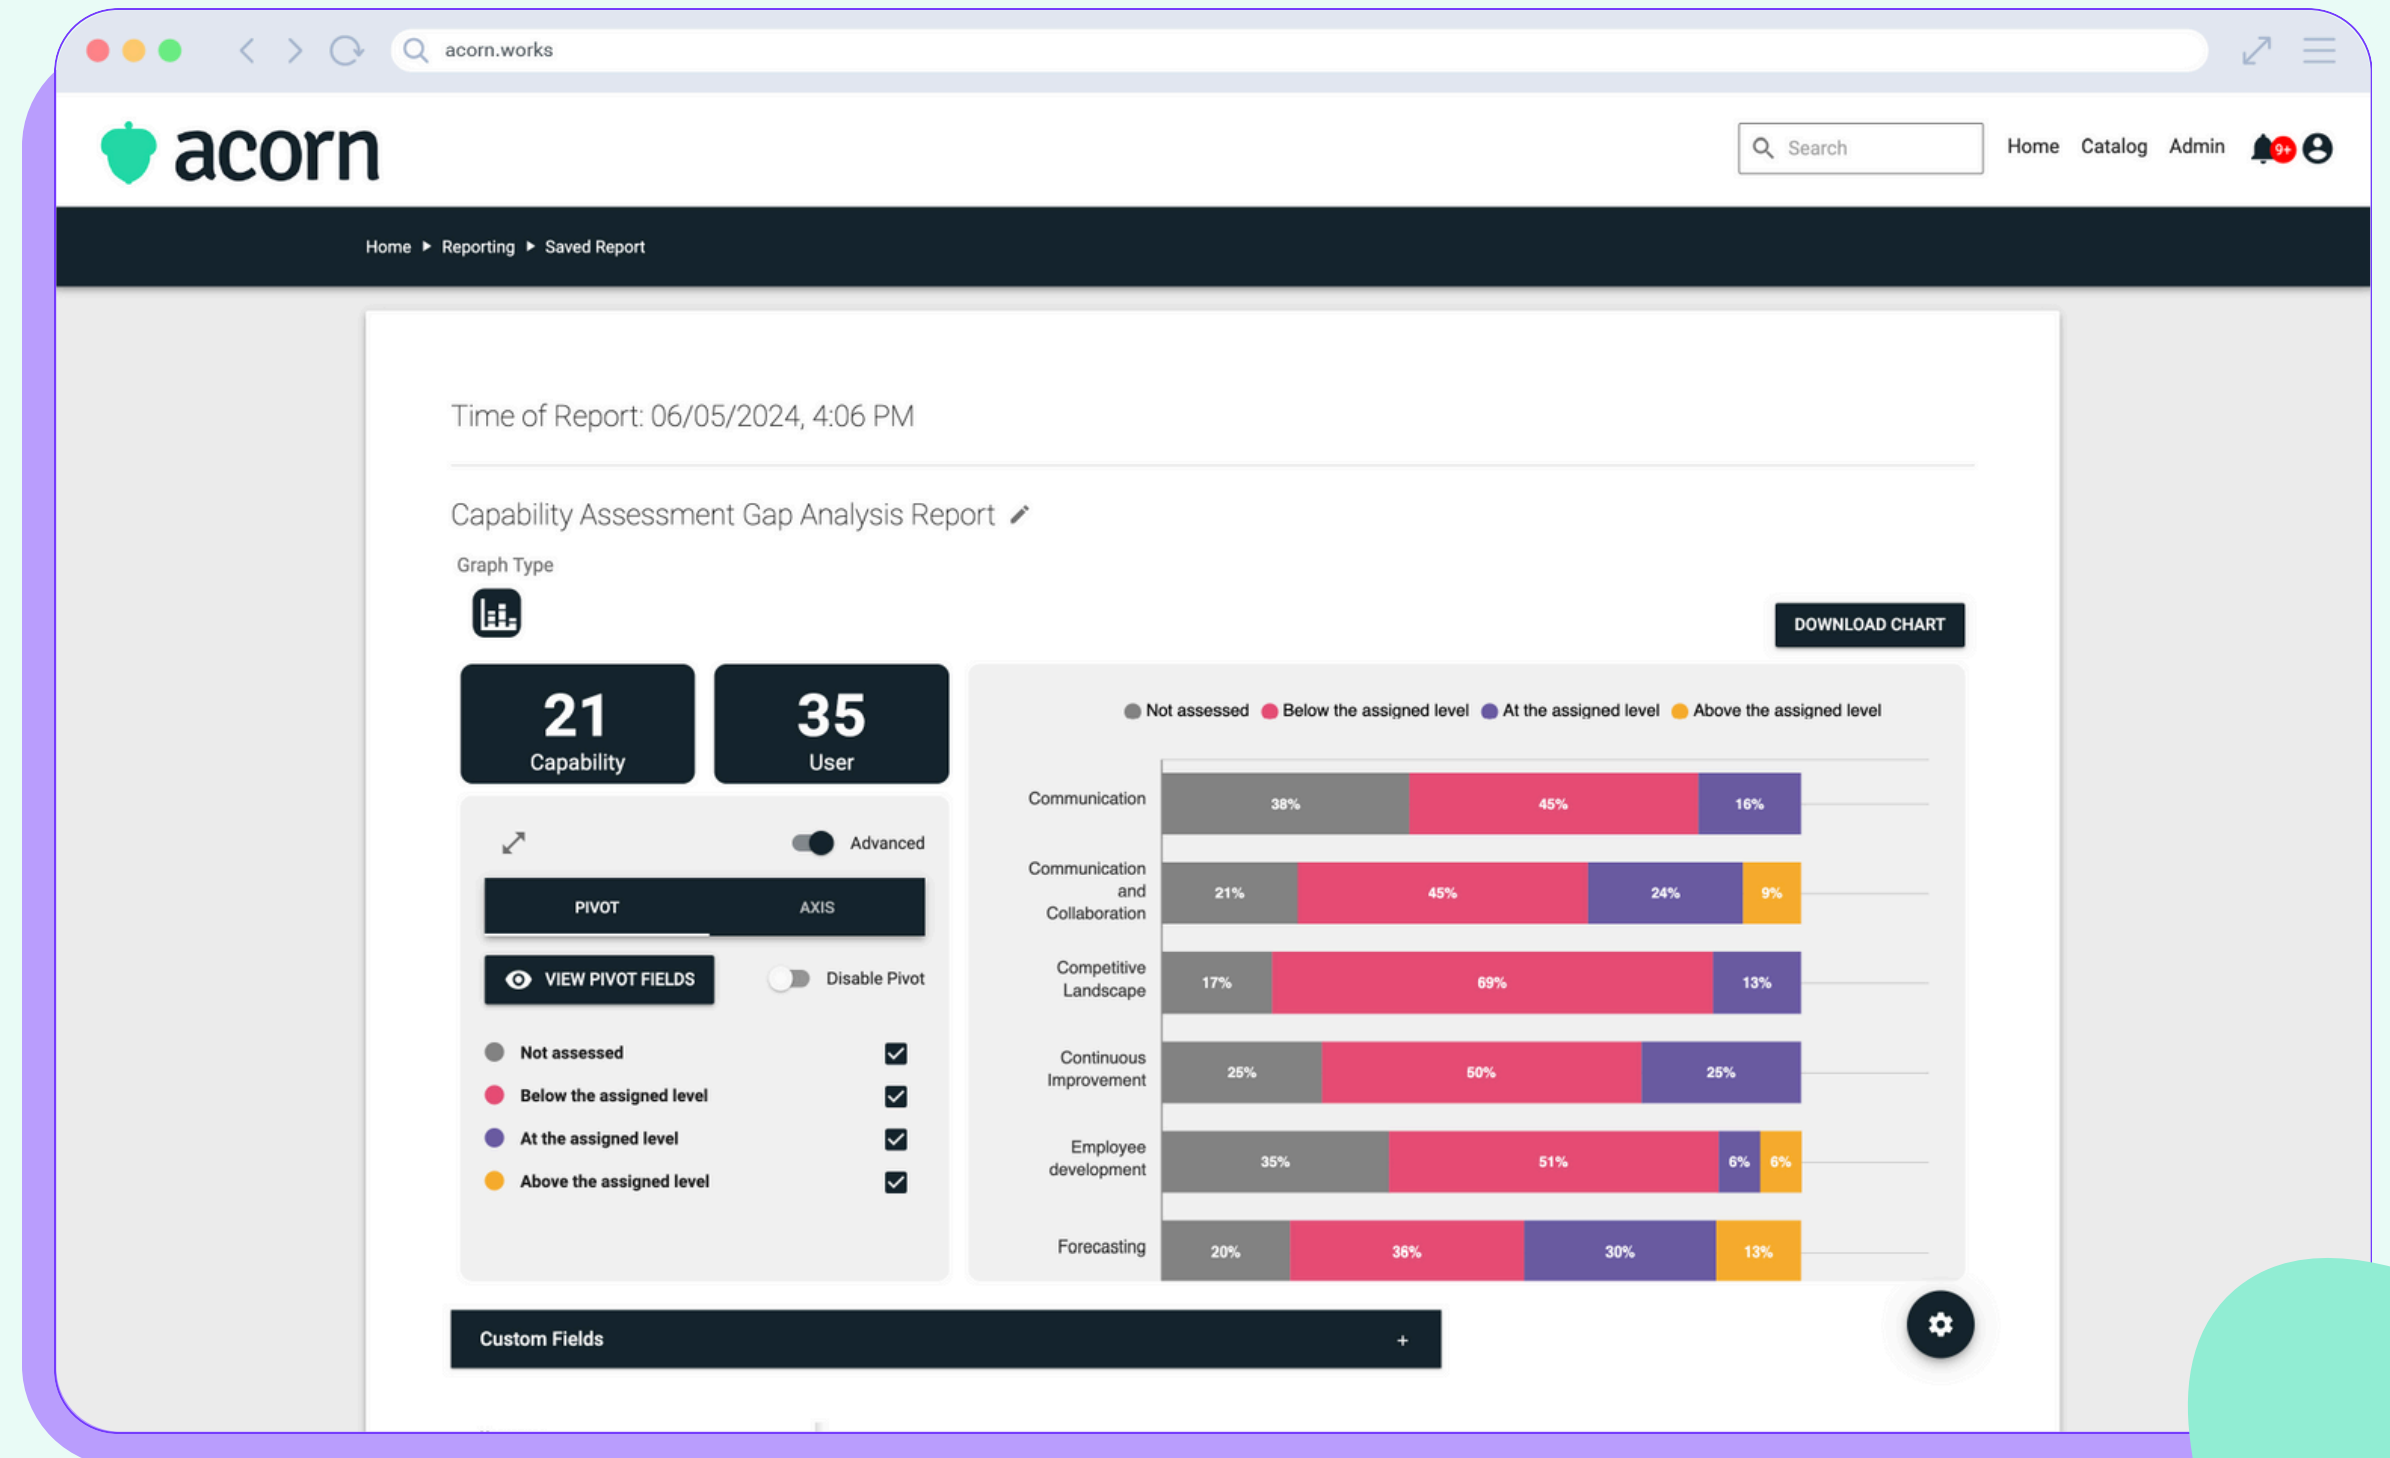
acorn.works

acorn

Search

Home Catalog Admin

9+

Home ▸ Reporting ▸ Saved Report

Time of Report: 06/05/2024, 4:06 PM

Capability Assessment Gap Analysis Report

Graph Type

DOWNLOAD CHART

21
Capability

35
User

Advanced

PIVOT AXIS

VIEW PIVOT FIELDS

Disable Pivot

Not assessed
Below the assigned level
At the assigned level
Above the assigned level

Not assessed Below the assigned level At the assigned level Above the assigned level

| Capability | Not assessed | Below the assigned level | At the assigned level | Above the assigned level |
|---|---|---|---|---|
| Communication | 38% | 45% | 16% | |
| Communication and Collaboration | 21% | 45% | 24% | 9% |
| Competitive Landscape | 17% | 69% | 13% | |
| Continuous Improvement | 25% | 50% | 25% | |
| Employee development | 35% | 51% | 6% | 6% |
| Forecasting | 20% | 36% | 30% | 13% |

Custom Fields +